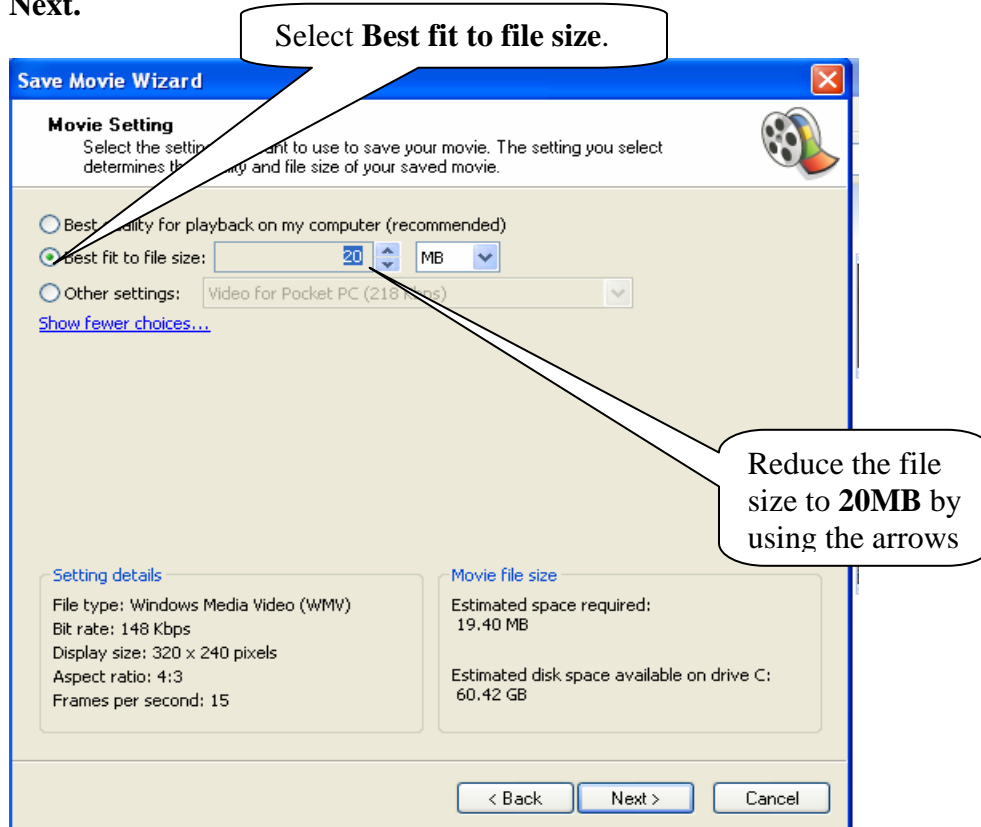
Next.

Select **Best fit to file size**.

Save Movie Wizard

Movie Setting

Select the settin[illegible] ant to use to save your movie. The setting you select determines th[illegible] lity and file size of your saved movie.

Best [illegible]uality for playback on my computer (recommended)

Best fit to file size: 20 MB

Other settings: Video for Pocket PC (218 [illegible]ps)

Show fewer choices...

Reduce the file size to **20MB** by using the arrows

Setting details

File type: Windows Media Video (WMV)

Bit rate: 148 Kbps

Display size: 320 x 240 pixels

Aspect ratio: 4:3

Frames per second: 15

Movie file size

Estimated space required:

19.40 MB

Estimated disk space available on drive C:

60.42 GB

< Back

Next >

Cancel